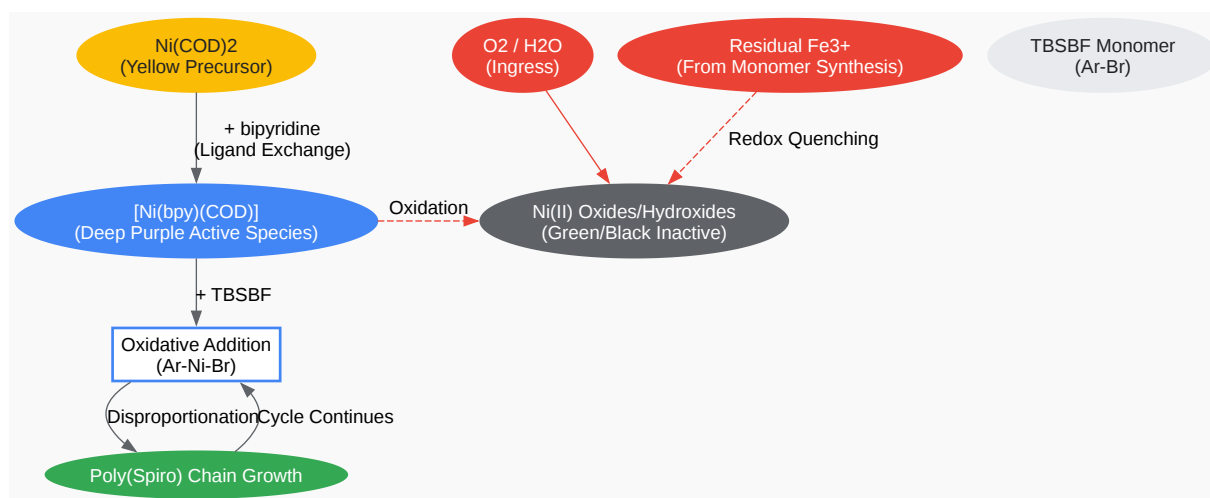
Ni(COD)2
(Yellow Precursor)

O2 / H2O
(Ingress)

Residual Fe3+
(From Monomer Synthesis)

TBSBF Monomer
(Ar-Br)

+ bipyridine
(Ligand Exchange)

Redox Quenching

[Ni(bpy)(COD)]
(Deep Purple Active Species)

Oxidation

Ni(II) Oxides/Hydroxides
(Green/Black Inactive)

+ TBSBF

Oxidative Addition
(Ar-Ni-Br)

Disproportionation

Cycle Continues

Poly(Spiro) Chain Growth